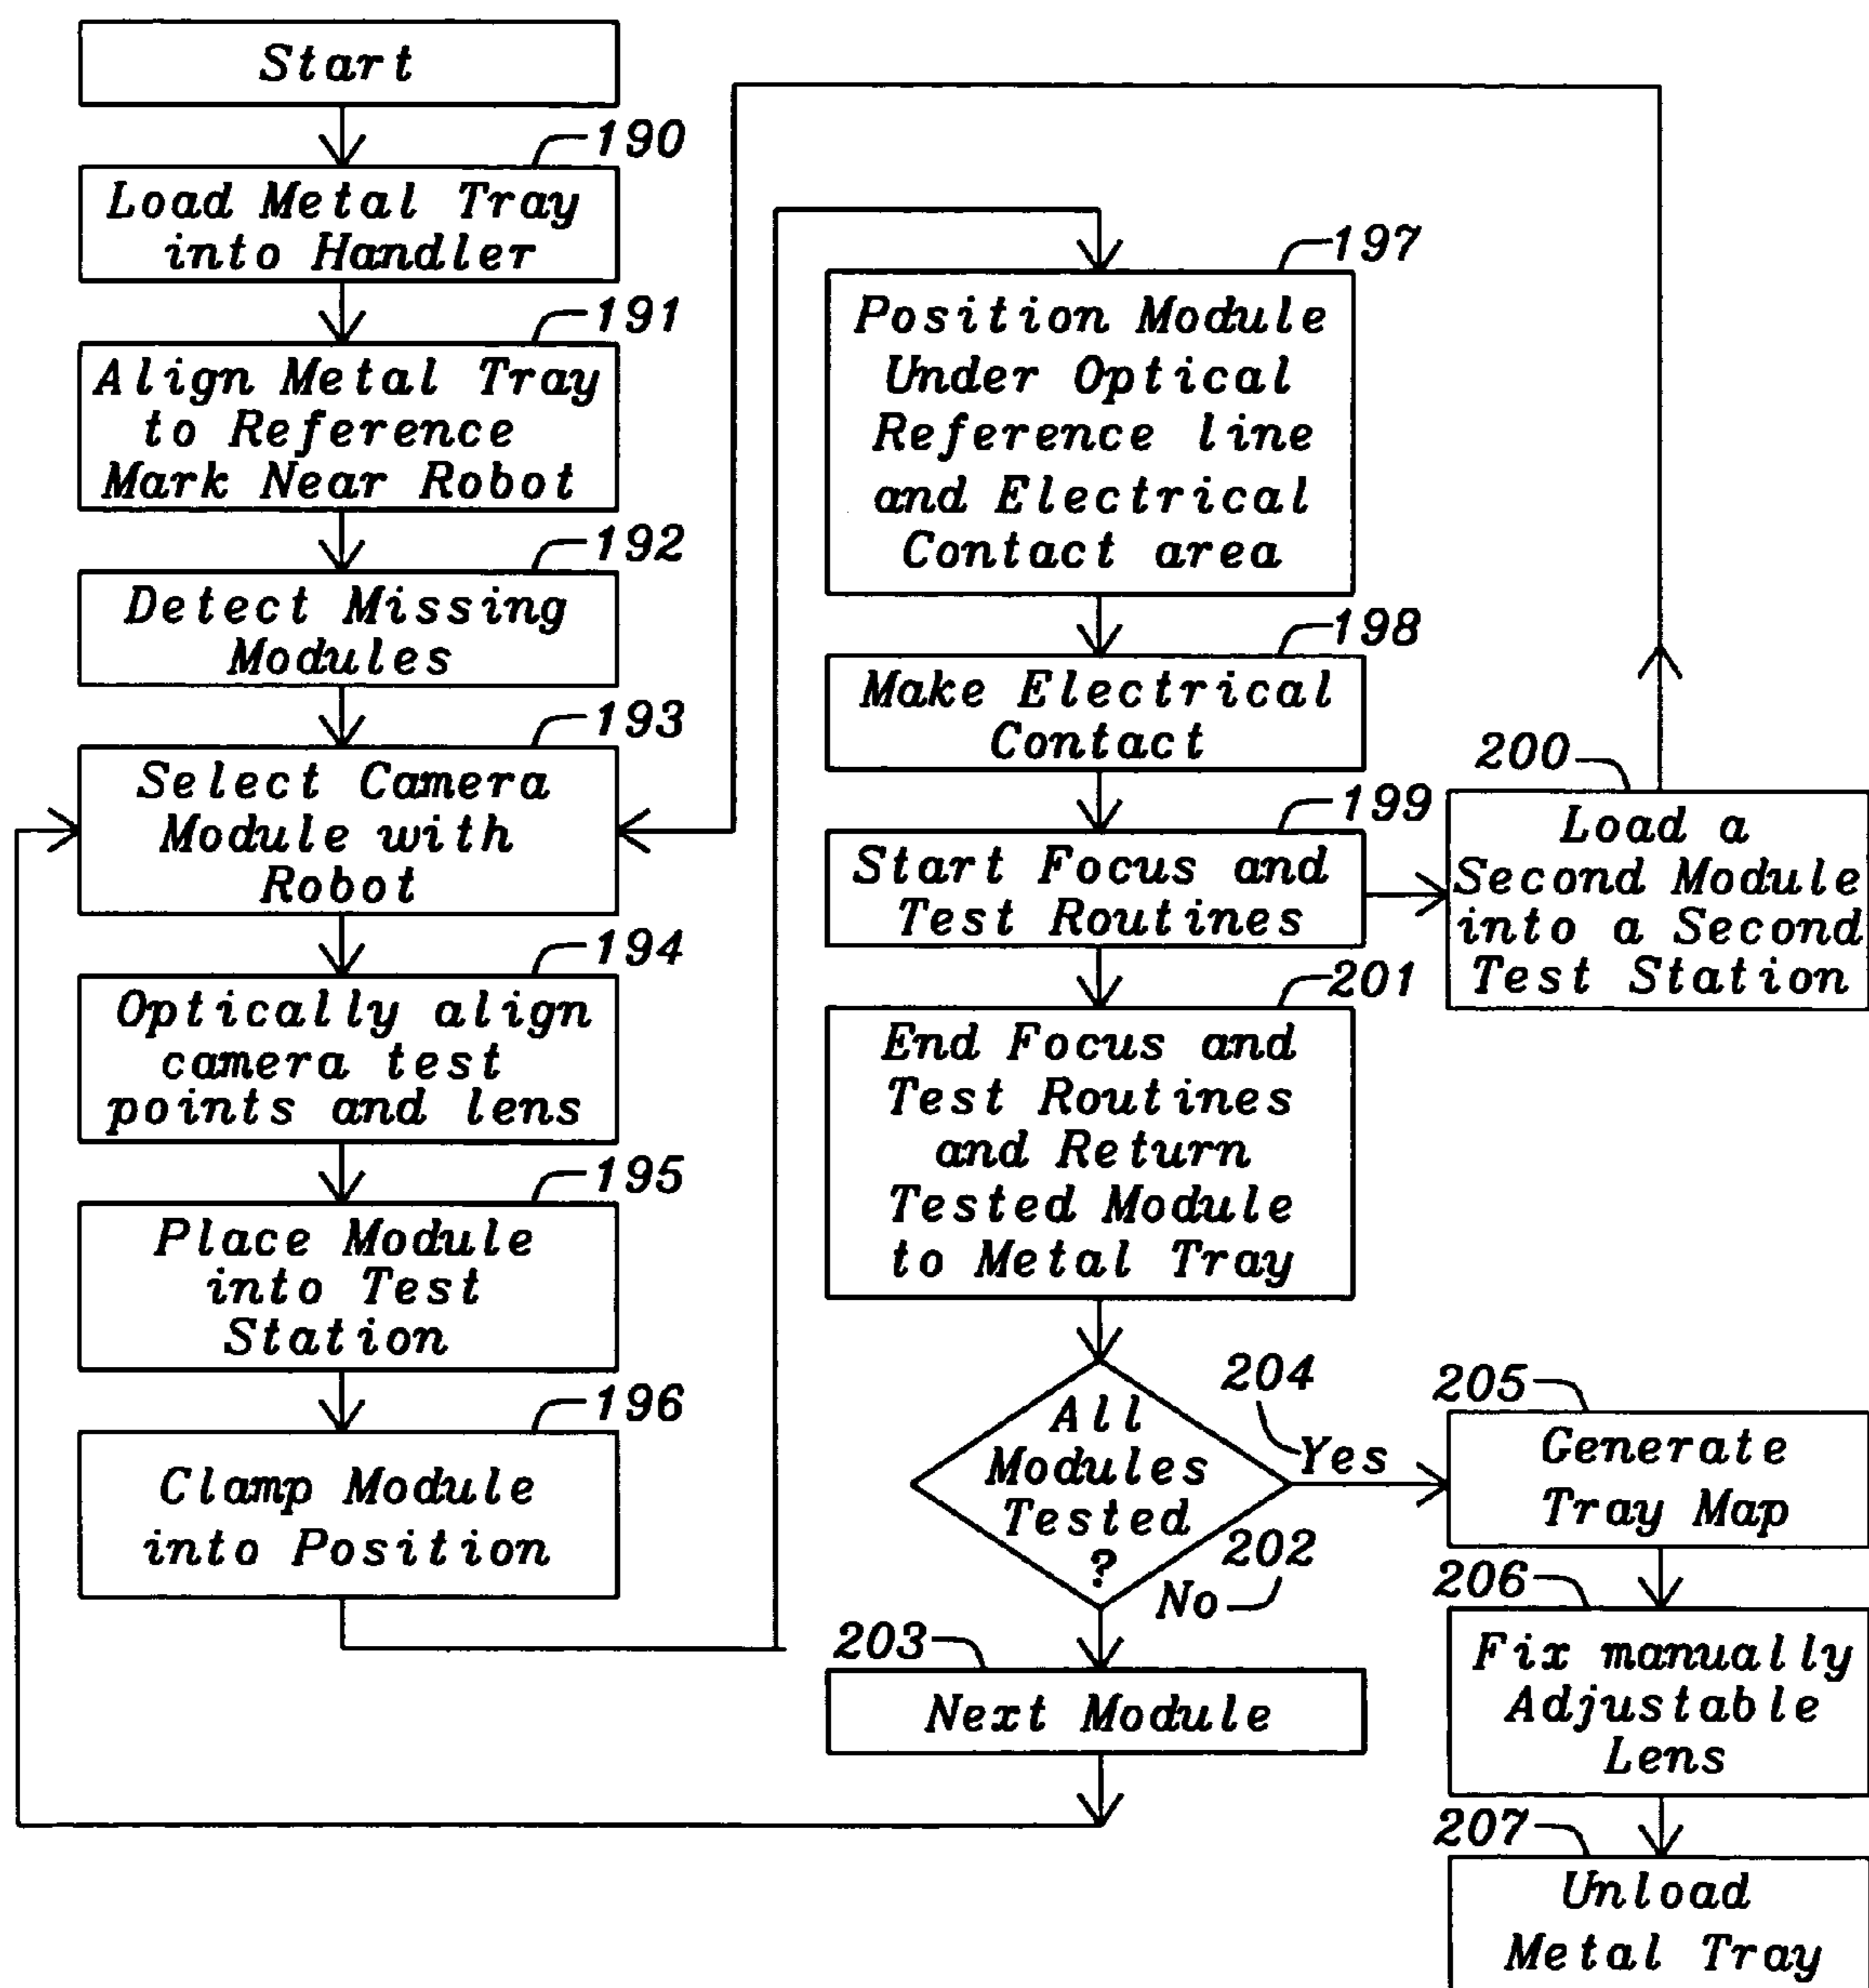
Start

190
Load Metal Tray into Handler

191
Align Metal Tray to Reference Mark Near Robot

192
Detect Missing Modules

193
Select Camera Module with Robot

194
Optically align camera test points and lens

195
Place Module into Test Station

196
Clamp Module into Position

197
Position Module Under Optical Reference line and Electrical Contact area

198
Make Electrical Contact

199
Start Focus and Test Routines

200
Load a Second Module into a Second Test Station

201
End Focus and Test Routines and Return Tested Module to Metal Tray

All Modules Tested ?

204
Yes

202
No

205
Generate Tray Map

206
Fix manually Adjustable Lens

207
Unload Metal Tray

203
Next Module